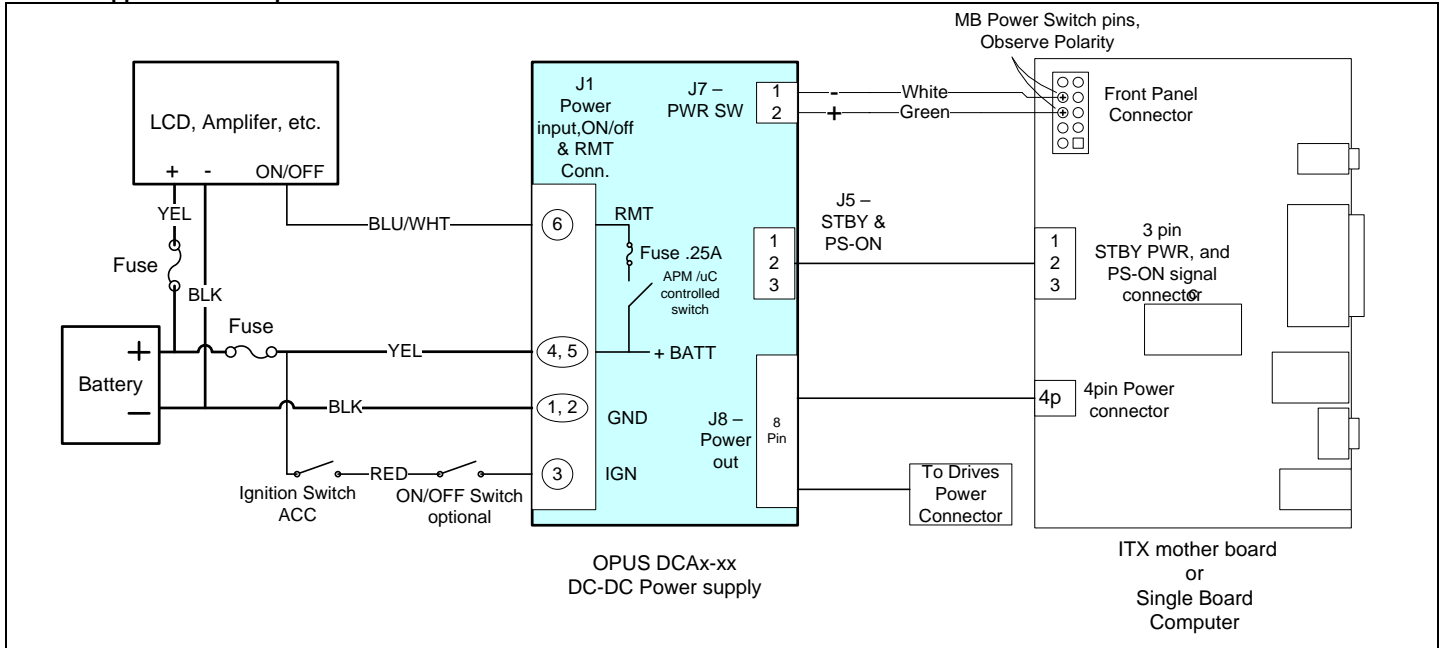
MB Power Switch pins, Observe Polarity

LCD, Amplifer, etc.

+ - ON/OFF

YEL

Fuse

BLK

Battery

+

—

Fuse

J1 Power input,ON/off & RMT Conn.

J7 – PWR SW

1

2

-

White

+

Green

Front Panel Connector

BLU/WHT

6

RMT

Fuse .25A

APM /uC controlled switch

J5 – STBY & PS-ON

1 2 3

1 2 3

3 pin STBY PWR, and PS-ON signal connector

YEL

4, 5

+ BATT

BLK

1, 2

GND

J8 – Power out

8 Pin

4p

4pin Power connector

RED

3

IGN

Ignition Switch ACC

ON/OFF Switch optional

To Drives Power Connector

OPUS DCAx-xx DC-DC Power supply

ITX mother board or Single Board Computer